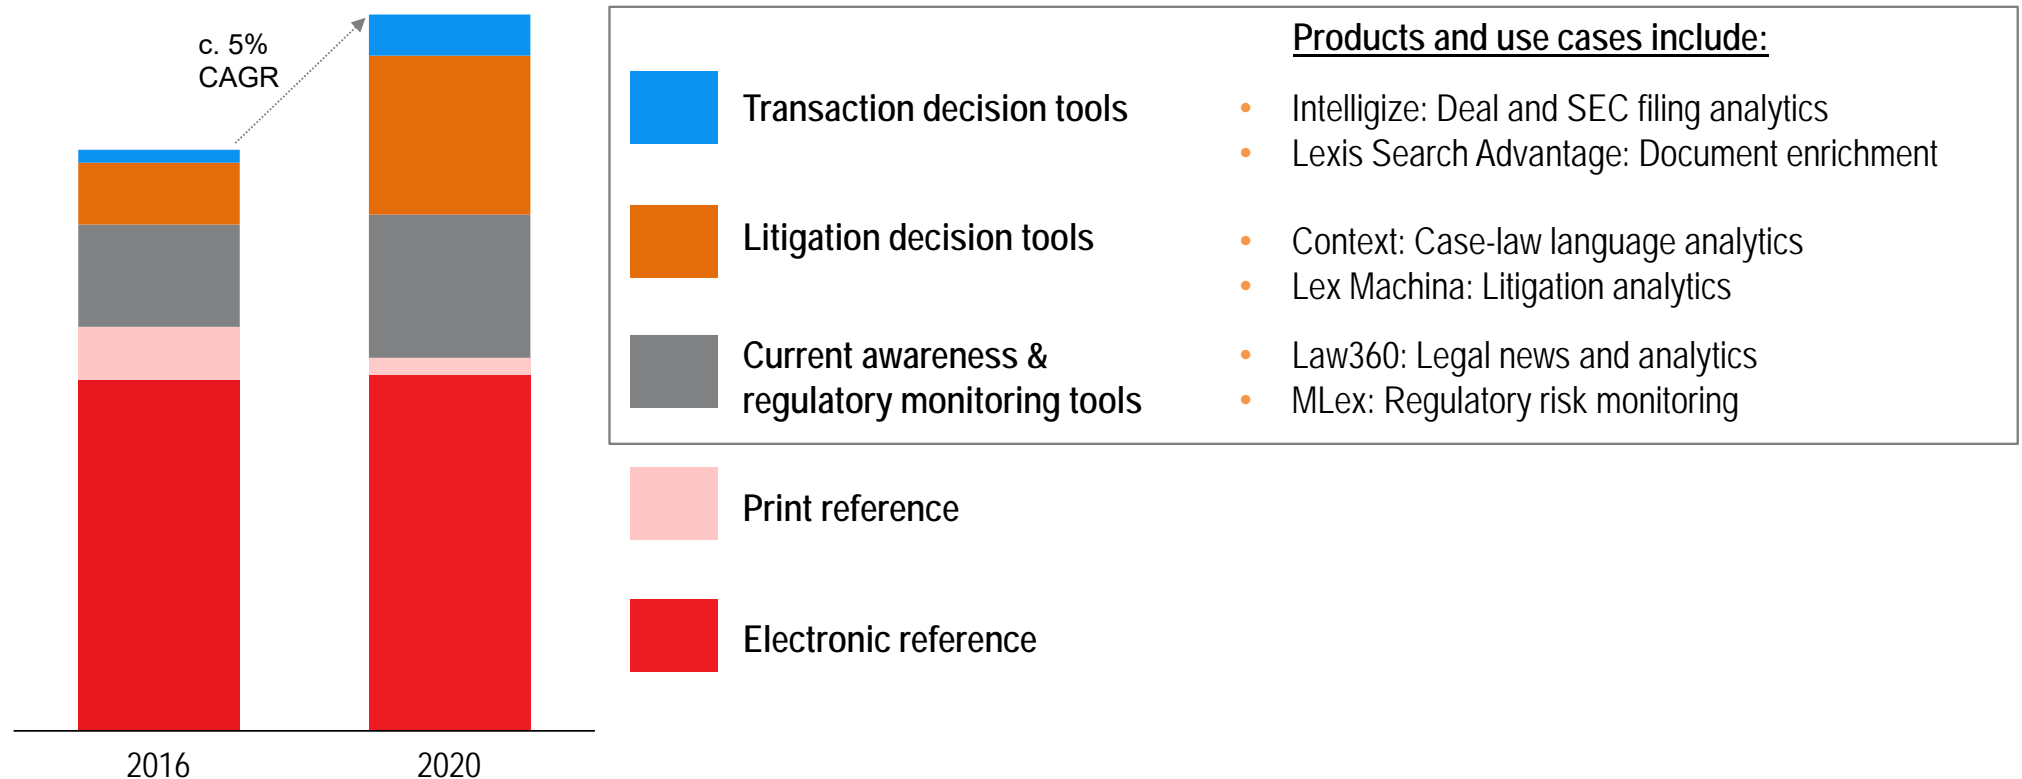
c. 5% CAGR

2016

2020

Products and use cases include:

Transaction decision tools

- Intelligize: Deal and SEC filing analytics
- Lexis Search Advantage: Document enrichment

Litigation decision tools

- Context: Case-law language analytics
- Lex Machina: Litigation analytics

Current awareness & regulatory monitoring tools

- Law360: Legal news and analytics
- MLex: Regulatory risk monitoring

Print reference

Electronic reference